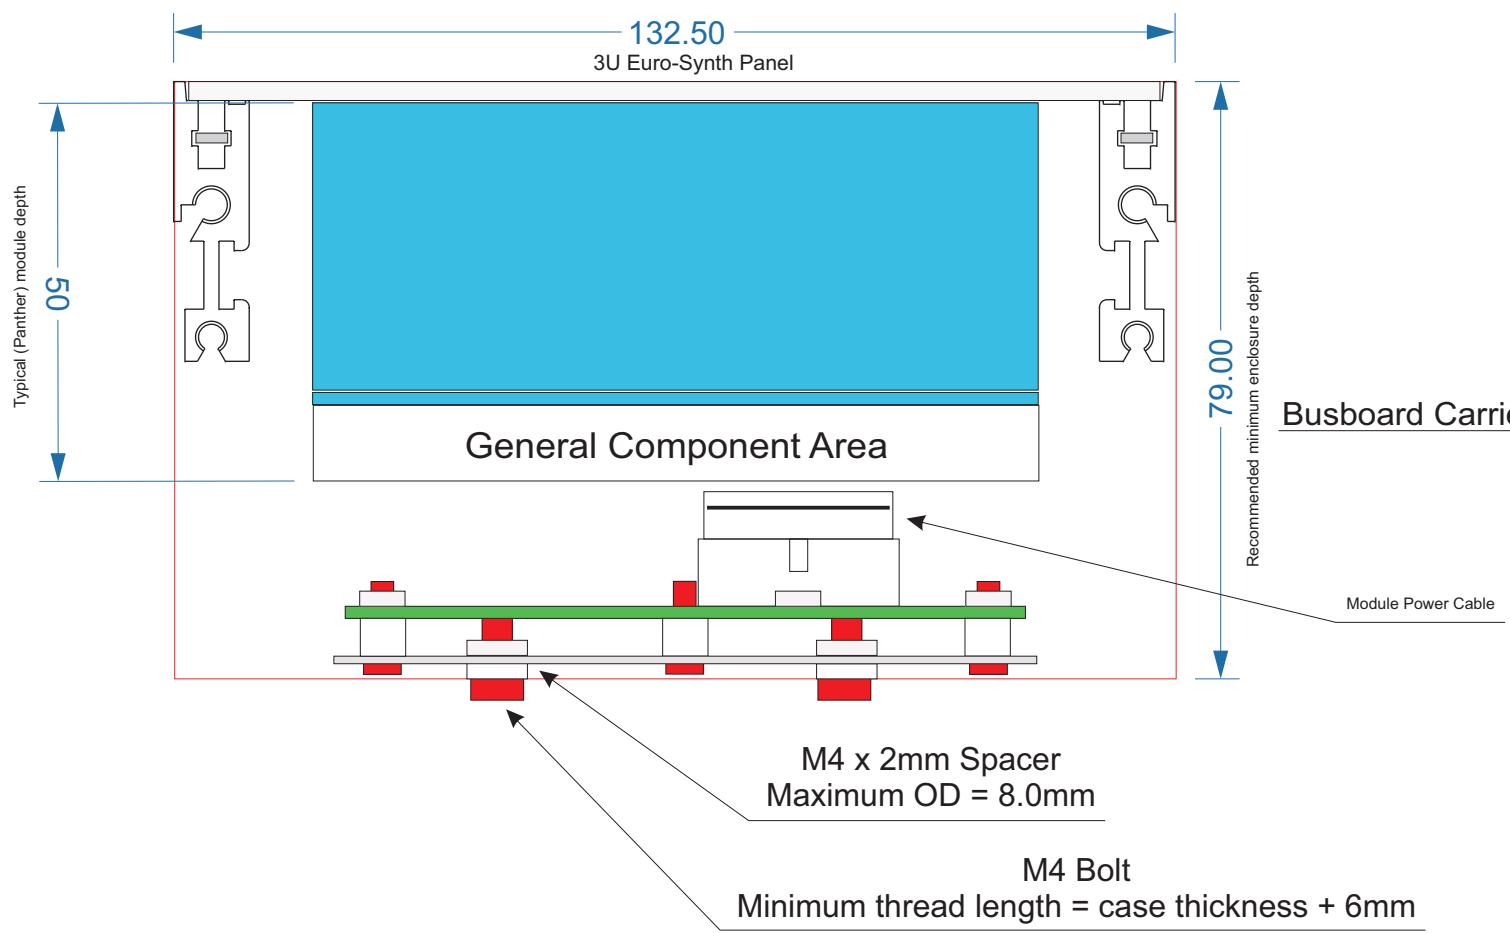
132.50
3U Euro-Synth Panel

Typical (Panther) module depth
50

General Component Area

79.00
Recommended minimum enclosure depth

Busboard Carri

Module Power Cable

M4 x 2mm Spacer
Maximum OD = 8.0mm

M4 Bolt
Minimum thread length = case thickness + 6mm